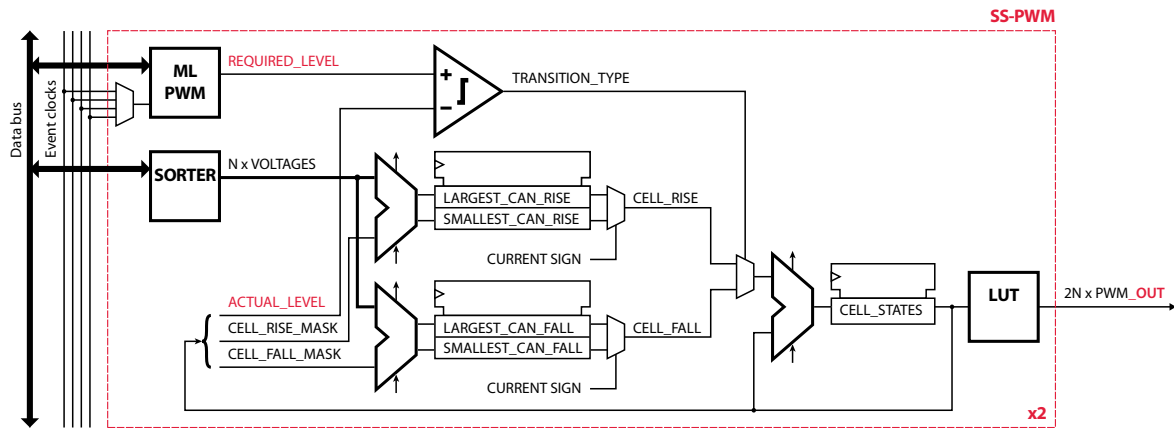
SS-PWM

Data bus

Event clocks

ML PWM

REQUIRED_LEVEL

+

−

TRANSITION_TYPE

SORTER

N x VOLTAGES

LARGEST_CAN_RISE

SMALLEST_CAN_RISE

CELL_RISE

CURRENT SIGN

ACTUAL_LEVEL

CELL_RISE_MASK

CELL_FALL_MASK

LARGEST_CAN_FALL

SMALLEST_CAN_FALL

CELL_FALL

CURRENT SIGN

CELL_STATES

LUT

2N x PWM_OUT

x2